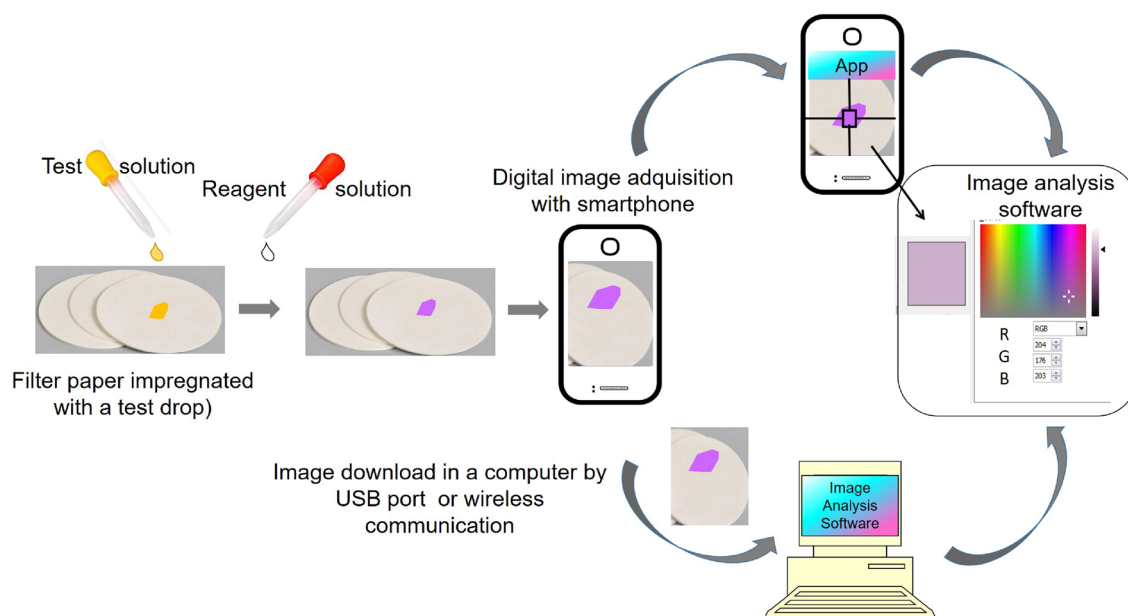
Test solution

Reagent solution

Filter paper impregnated with a test drop)

Digital image adquisition with smartphone

App

Image analysis software

RGB

R 204

G 176

B 203

Image download in a computer by USB port or wireless communication

Image Analysis Software